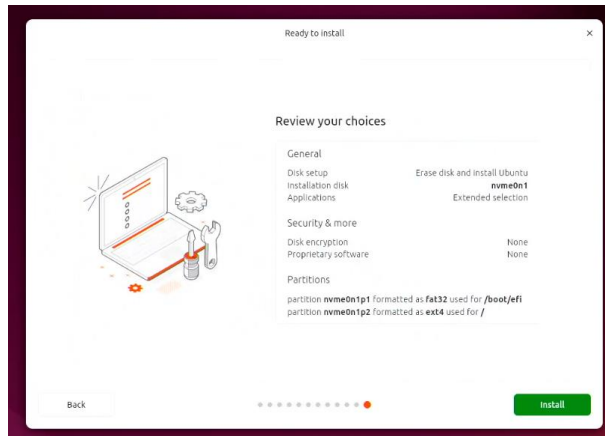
Ready to install

×

Review your choices

General

Disk setup | Erase disk and install Ubuntu
Installation disk | nvme0n1
Applications | Extended selection

Security & more

Disk encryption | None
Proprietary software | None

Partitions

partition nvme0n1p1 formatted as fat32 used for /boot/efi
partition nvme0n1p2 formatted as ext4 used for /

Back

Install